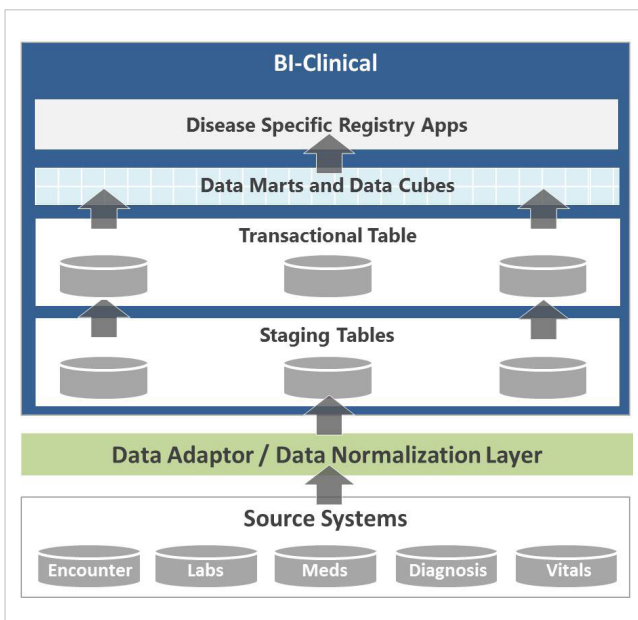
BI-Clinical

Disease Specific Registry Apps

Data Marts and Data Cubes

Transactional Table

Staging Tables

Data Adaptor / Data Normalization Layer

Source Systems

Encounter

Labs

Meds

Diagnosis

Vitals